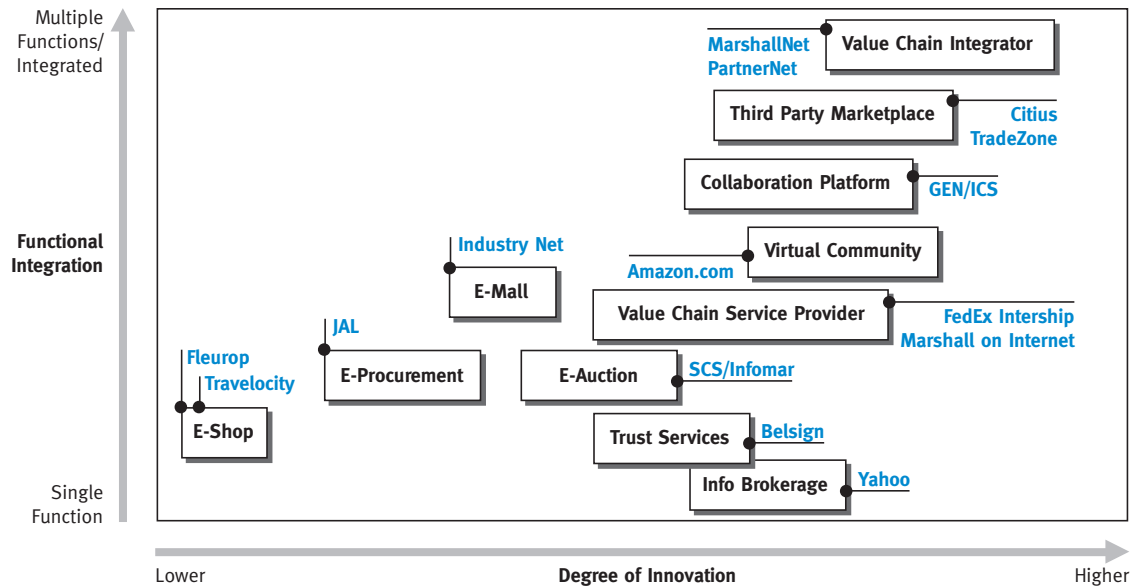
Multiple Functions/ Integrated

Functional Integration

Single Function

MarshallNet
PartnerNet

Value Chain Integrator

Third Party Marketplace

Citius
TradeZone

Collaboration Platform

GEN/ICS

Industry Net

Virtual Community

Amazon.com

E-Mall

Value Chain Service Provider

FedEx Intership
Marshall on Internet

JAL

Fleurop
Travelocity

E-Procurement

E-Auction

SCS/Infomar

E-Shop

Trust Services

Belsign

Info Brokerage

Yahoo

Lower

Degree of Innovation

Higher